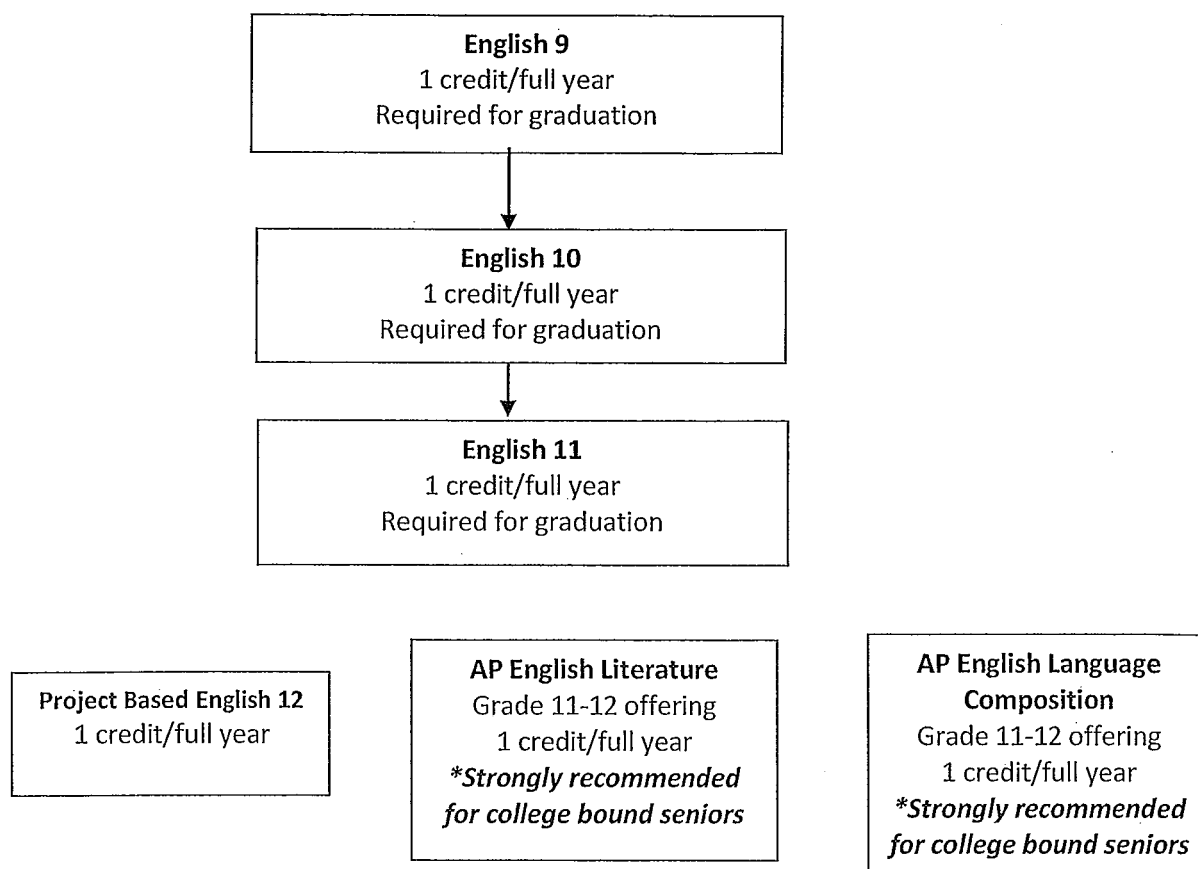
English 9
1 credit/full year
Required for graduation

English 10
1 credit/full year
Required for graduation

English 11
1 credit/full year
Required for graduation

Project Based English 12
1 credit/full year

AP English Literature
Grade 11-12 offering
1 credit/full year
*Strongly recommended for college bound seniors

AP English Language Composition
Grade 11-12 offering
1 credit/full year
*Strongly recommended for college bound seniors